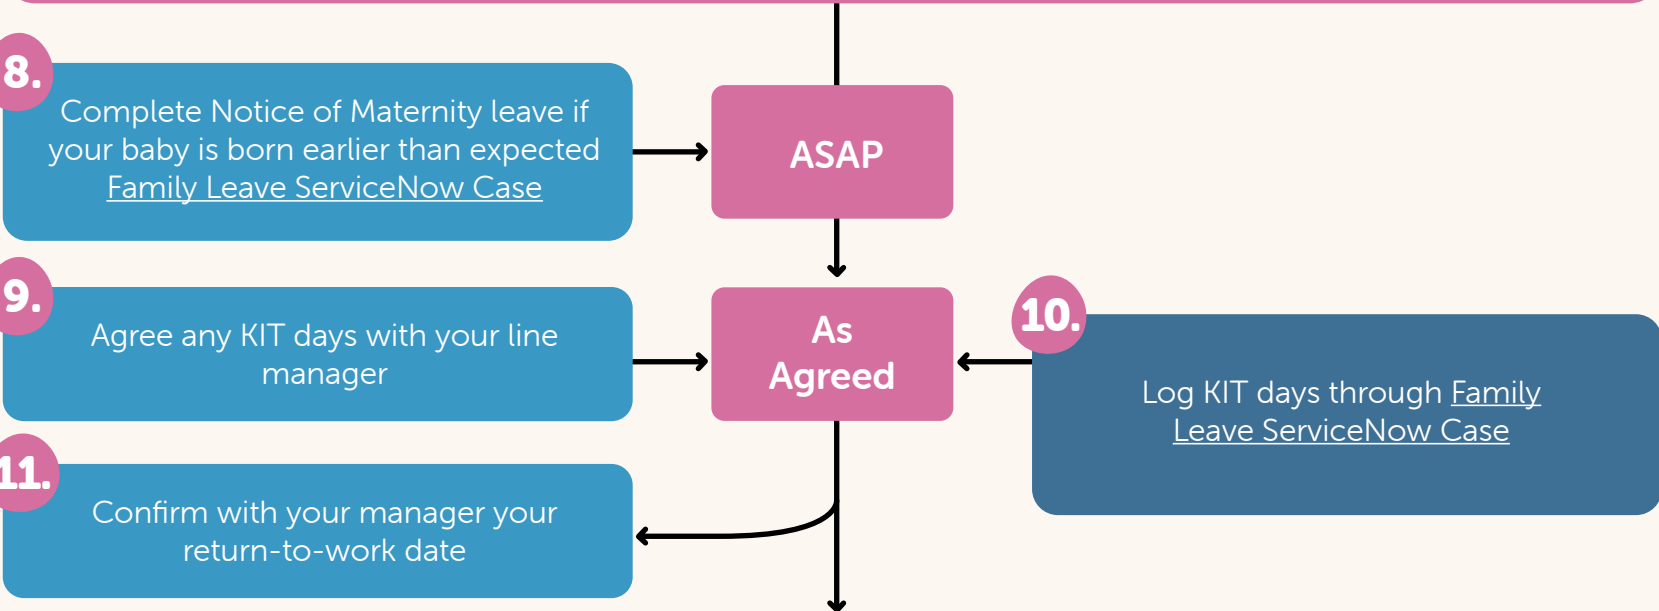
8.

Complete Notice of Maternity leave if your baby is born earlier than expected Family Leave ServiceNow Case

ASAP

9.

Agree any KIT days with your line manager

As Agreed

10.

Log KIT days through Family Leave ServiceNow Case

11.

Confirm with your manager your return-to-work date